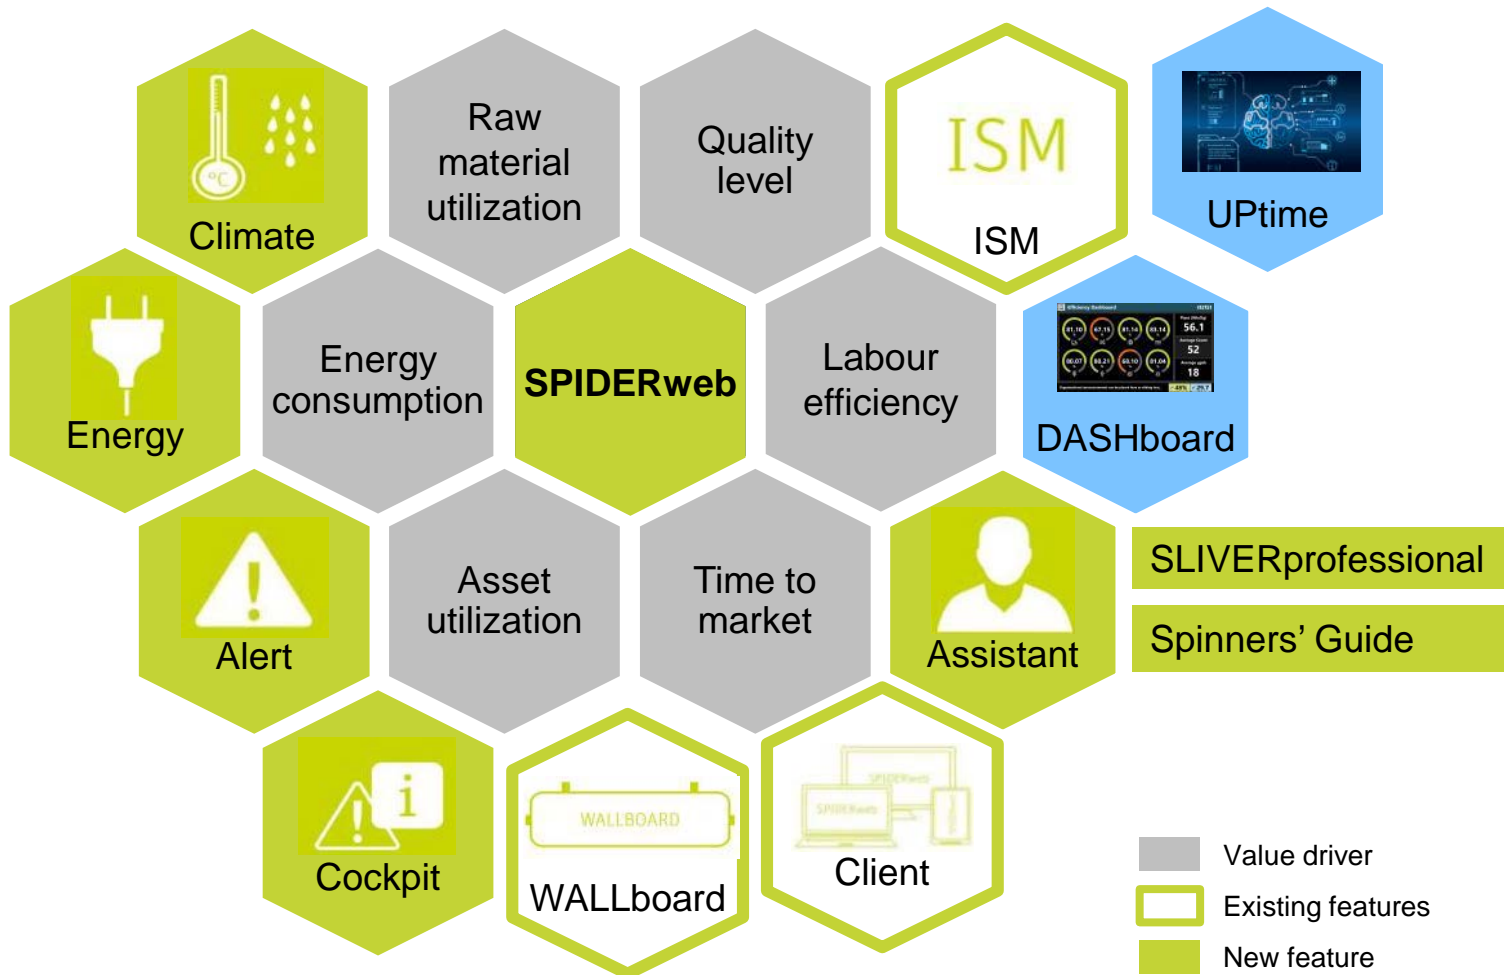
°C

Climate

Raw material utilization

Quality level

ISM

ISM

UPtime

Energy

Energy consumption

SPIDERweb

Labour efficiency

56.1

52

18

DASHboard

Alert

Asset utilization

Time to market

Assistant

SLIVERprofessional

Spinners' Guide

i

Cockpit

WALLBOARD

WALLboard

SPIDERweb

SPIDERweb

Client

Value driver

Existing features

New feature